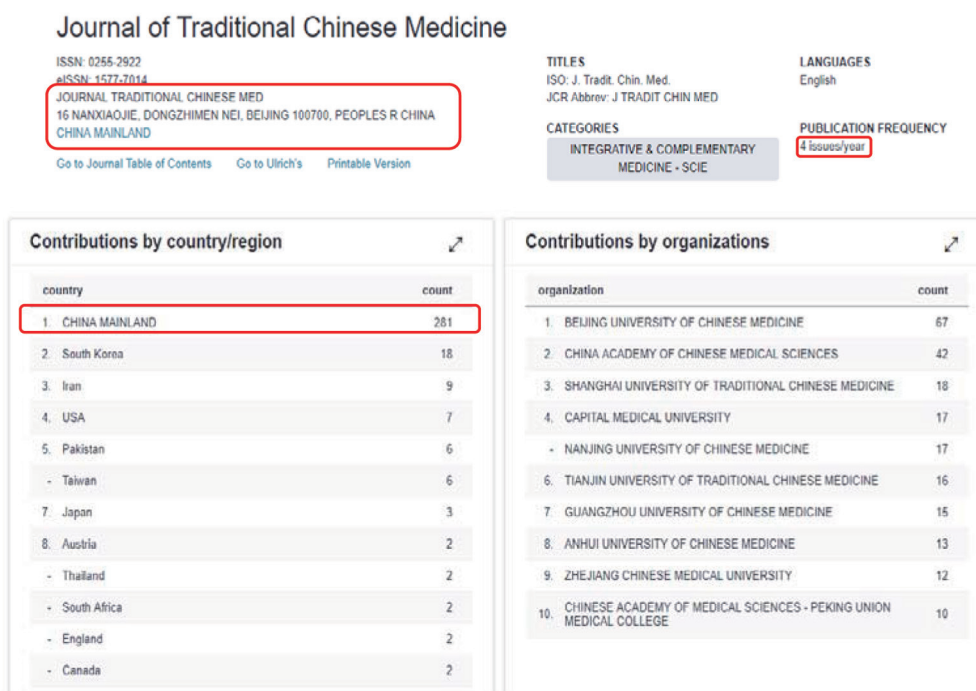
Journal of Traditional Chinese Medicine

ISSN: 0255-2922
eISSN: 1577-7014
JOURNAL TRADITIONAL CHINESE MED
16 NANXIAOJIE, DONGZHIMEN NEI, BEIJING 100700, PEOPLES R CHINA
CHINA MAINLAND

Go to Journal Table of Contents  Go to Ulrich's  Printable Version

TITLES
ISO: J. Tradit. Chin. Med.
JCR Abbrev: J TRADIT CHIN MED

CATEGORIES
INTEGRATIVE & COMPLEMENTARY MEDICINE - SCIE

LANGUAGES
English

PUBLICATION FREQUENCY
4 issues/year

Contributions by country/region

| country | count |
|---|---|
| 1. CHINA MAINLAND | 281 |
| 2. South Korea | 18 |
| 3. Iran | 9 |
| 4. USA | 7 |
| 5. Pakistan | 6 |
| - Taiwan | 6 |
| 7. Japan | 3 |
| 8. Austria | 2 |
| - Thailand | 2 |
| - South Africa | 2 |
| - England | 2 |
| - Canada | 2 |

Contributions by organizations

| organization | count |
|---|---|
| 1. BEIJING UNIVERSITY OF CHINESE MEDICINE | 67 |
| 2. CHINA ACADEMY OF CHINESE MEDICAL SCIENCES | 42 |
| 3. SHANGHAI UNIVERSITY OF TRADITIONAL CHINESE MEDICINE | 18 |
| 4. CAPITAL MEDICAL UNIVERSITY | 17 |
| - NANJING UNIVERSITY OF CHINESE MEDICINE | 17 |
| 6. TIANJIN UNIVERSITY OF TRADITIONAL CHINESE MEDICINE | 16 |
| 7. GUANGZHOU UNIVERSITY OF CHINESE MEDICINE | 15 |
| 8. ANHUI UNIVERSITY OF CHINESE MEDICINE | 13 |
| 9. ZHEJIANG CHINESE MEDICAL UNIVERSITY | 12 |
| 10. CHINESE ACADEMY OF MEDICAL SCIENCES - PEKING UNION MEDICAL COLLEGE | 10 |